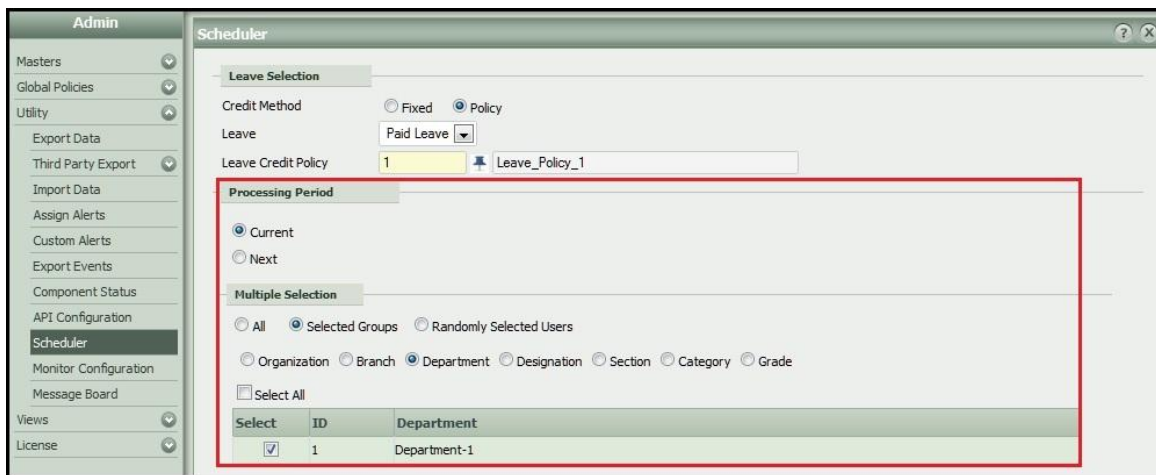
Admin

Masters
Global Policies
Utility
Export Data
Third Party Export
Import Data
Assign Alerts
Custom Alerts
Export Events
Component Status
API Configuration
Scheduler
Monitor Configuration
Message Board
Views
License

Scheduler

Leave Selection

Credit Method Fixed Policy
Leave Paid Leave
Leave Credit Policy 1 Leave_Policy_1

Processing Period

Current
Next

Multiple Selection

All Selected Groups Randomly Selected Users

Organization Branch Department Designation Section Category Grade

Select All

| Select | ID | Department |
|---|---|---|
| ☑ | 1 | Department-1 |